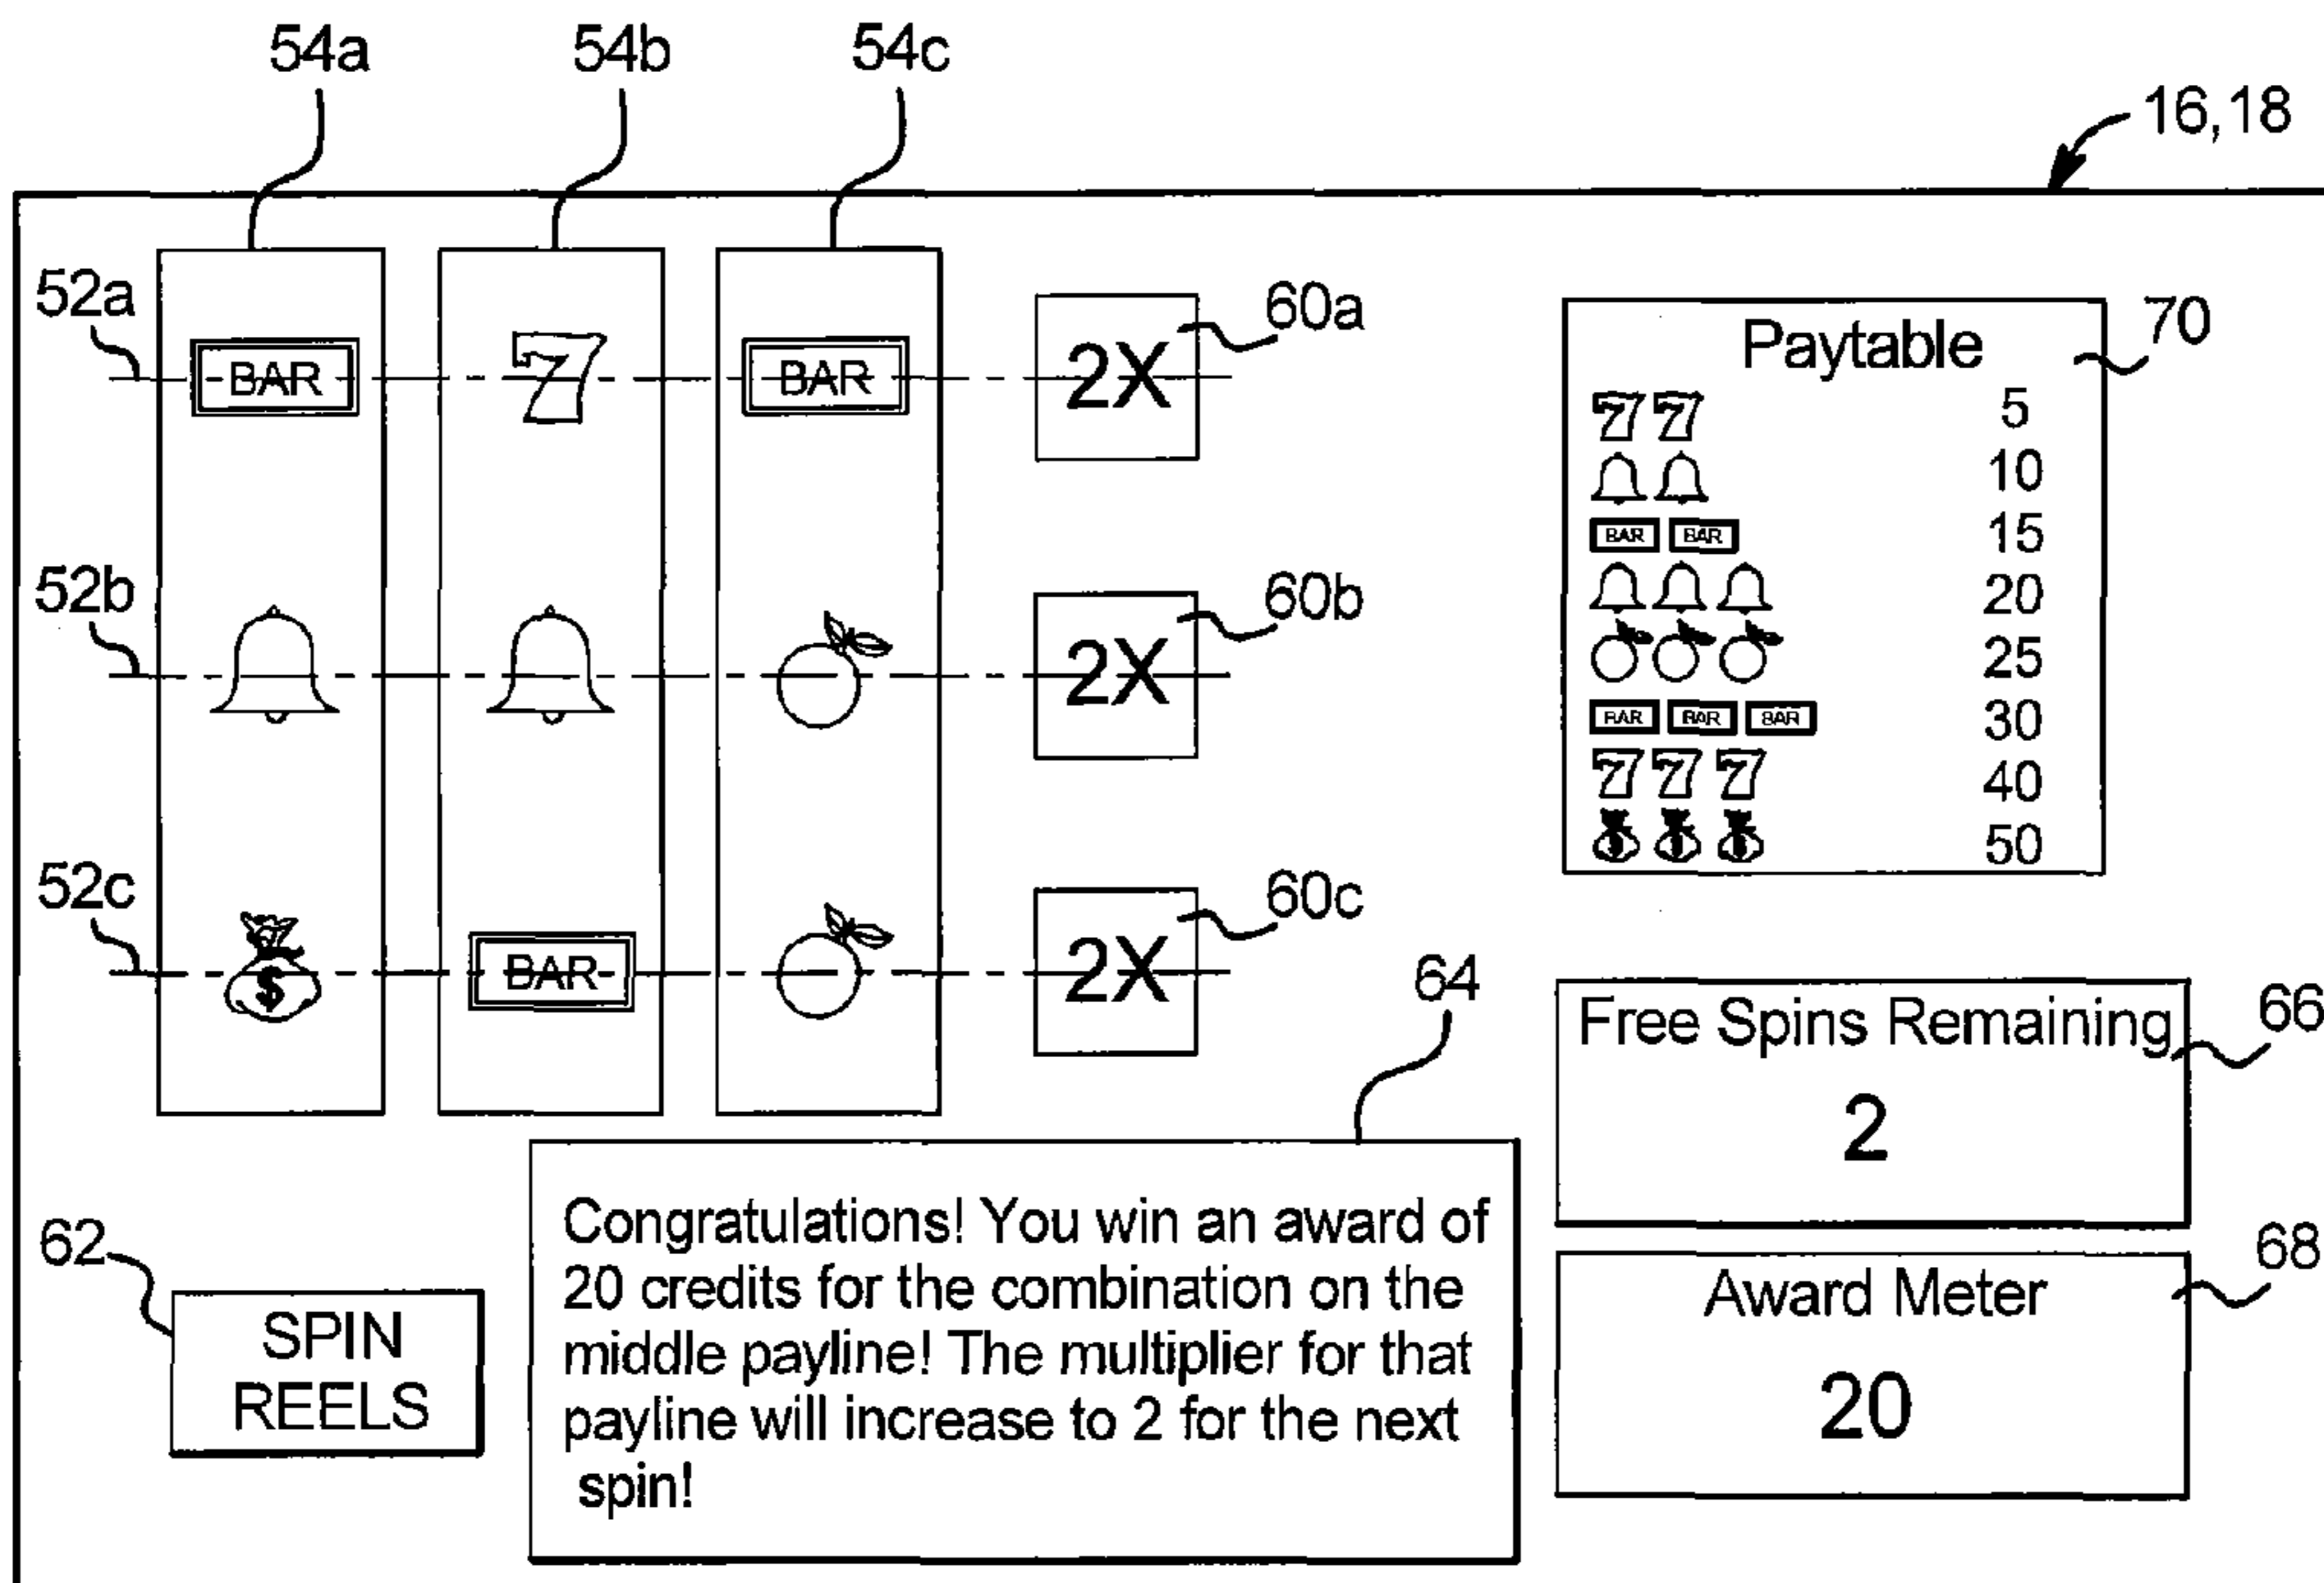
54a 54b 54c 16,18

52a BAR 7 BAR 2X 60a

Paytable 70

| | |
|---|---|
| 7 7 | 5 |
| | 10 |
| BAR BAR | 15 |
| | 20 |
| | 25 |
| BAR BAR BAR | 30 |
| 7 7 7 | 40 |
| | 50 |

52b 2X 60b

52c BAR 2X 60c

64

Free Spins Remaining 66
2

Award Meter 68
20

62 SPIN REELS

Congratulations! You win an award of 20 credits for the combination on the middle payline! The multiplier for that payline will increase to 2 for the next spin!